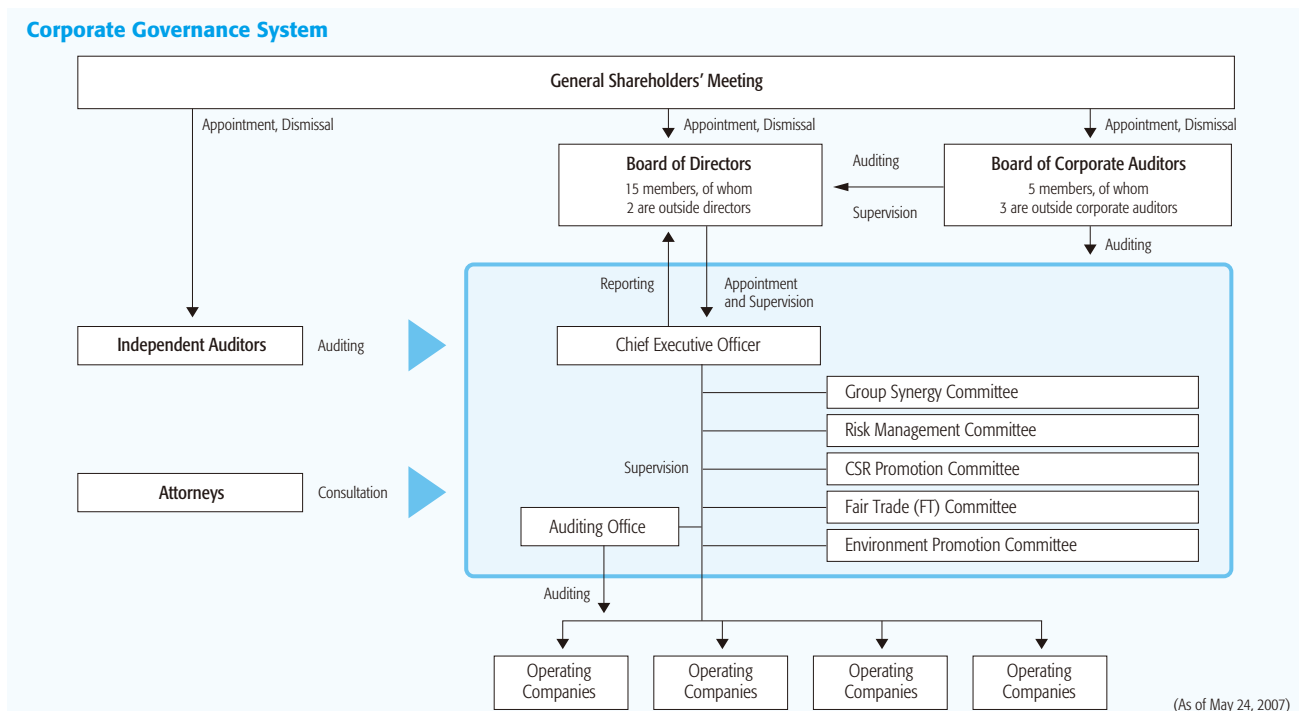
Corporate Governance System

General Shareholders' Meeting

Appointment, Dismissal

Appointment, Dismissal

Appointment, Dismissal

Board of Directors
15 members, of whom
2 are outside directors

Auditing

Supervision

Board of Corporate Auditors
5 members, of whom
3 are outside corporate auditors

Auditing

Reporting

Appointment and Supervision

Independent Auditors

Auditing

Chief Executive Officer

Group Synergy Committee

Risk Management Committee

Supervision

CSR Promotion Committee

Attorneys

Consultation

Fair Trade (FT) Committee

Auditing Office

Environment Promotion Committee

Auditing

Operating Companies

Operating Companies

Operating Companies

Operating Companies

(As of May 24, 2007)